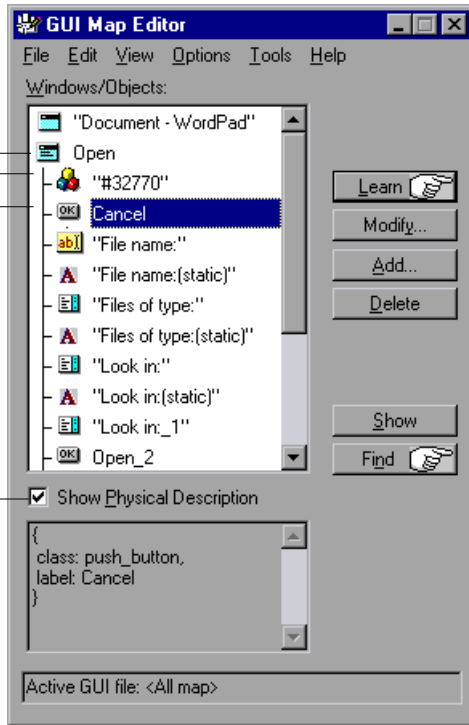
GUI Map Editor

File Edit View Options Tools Help

Windows/Objects:

"Document - WordPad"
Open
"#32770"
OK Cancel
abl "File name:"
A "File name:(static)"
"Files of type:"
A "Files of type:(static)"
"Look in:"
A "Look in:(static)"
"Look in:_1"
OK Open_2

Learn
Modify...
Add...
Delete
Show
Find

Show Physical Description

{
class: push_button,
label: Cancel
}

Active GUI file: <All map>